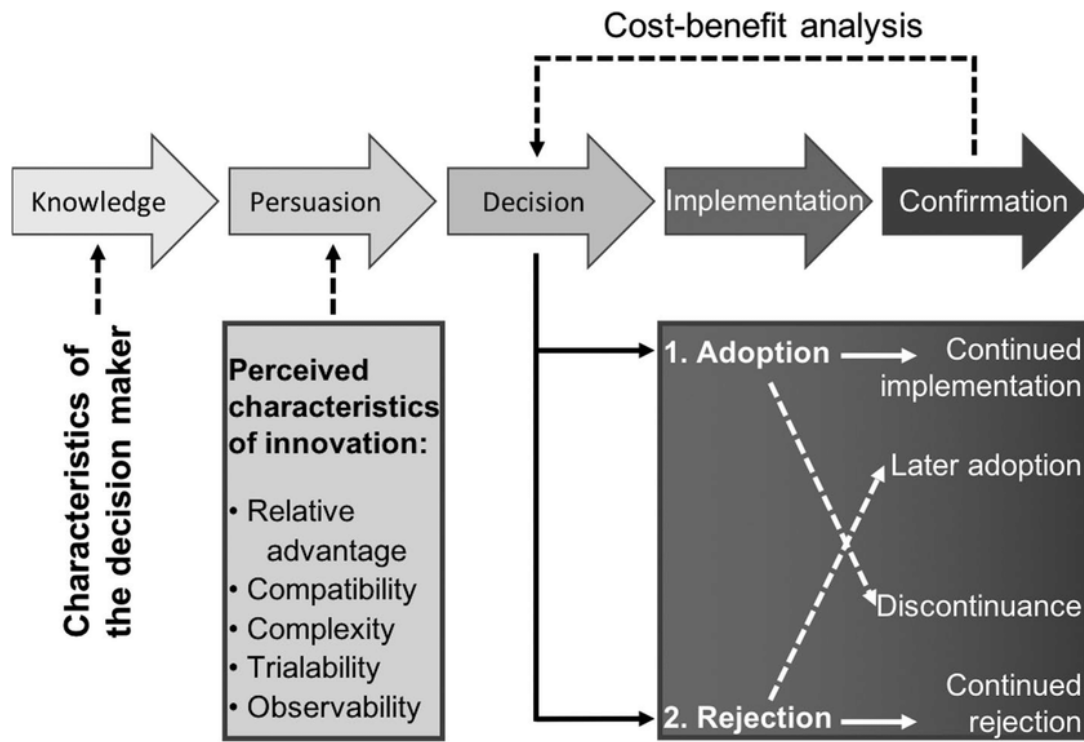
Cost-benefit analysis

Knowledge

Persuasion

Decision

Implementation

Confirmation

Characteristics of the decision maker

Perceived characteristics of innovation:

• Relative advantage
• Compatibility
• Complexity
• Trialability
• Observability

1. Adoption

Continued implementation

Later adoption

Discontinuance

2. Rejection

Continued rejection